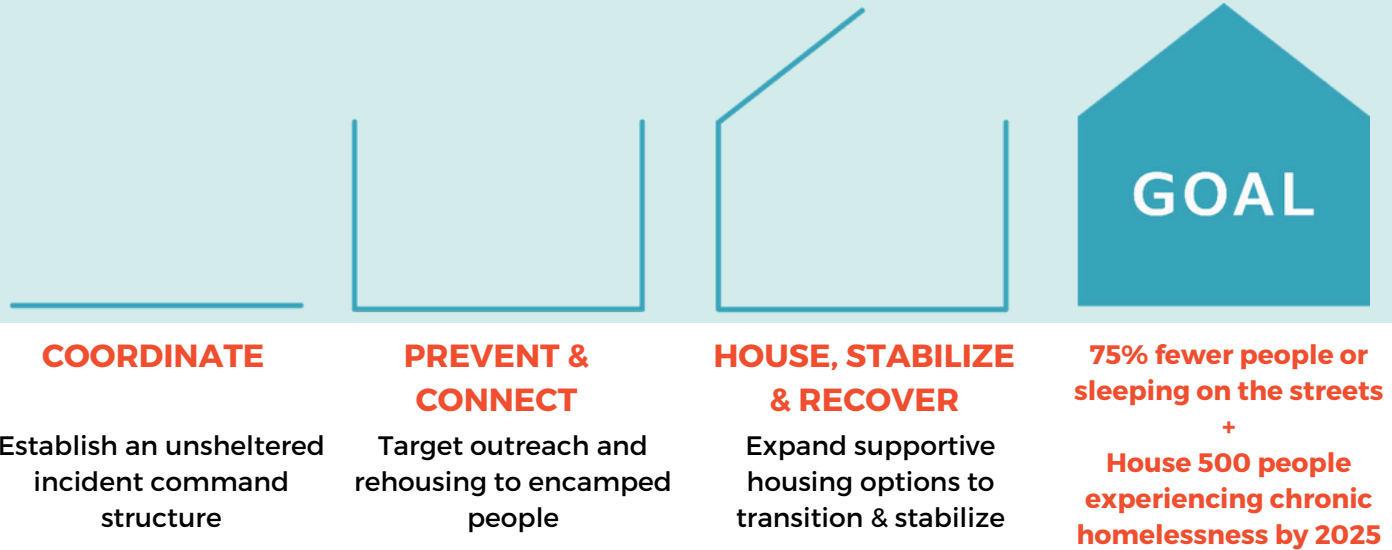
GOAL

COORDINATE

Establish an unsheltered incident command structure

PREVENT & CONNECT

Target outreach and rehousing to encamped people

HOUSE, STABILIZE & RECOVER

Expand supportive housing options to transition & stabilize

75% fewer people or sleeping on the streets
+
House 500 people experiencing chronic homelessness by 2025